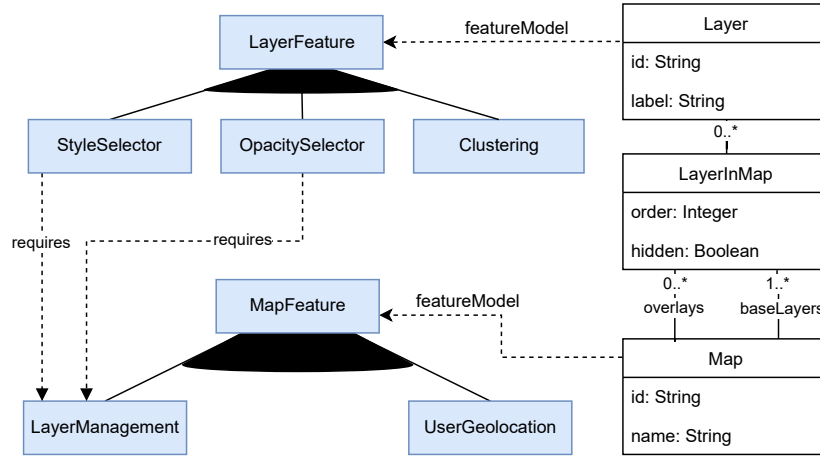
LayerFeature

featureModel

Layer
id: String
label: String

0..*

StyleSelector
OpacitySelector
Clustering

LayerInMap
order: Integer
hidden: Boolean

requires
requires

0..*
overlays
1..*
baseLayers

MapFeature

featureModel

Map
id: String
name: String

LayerManagement
UserGeolocation